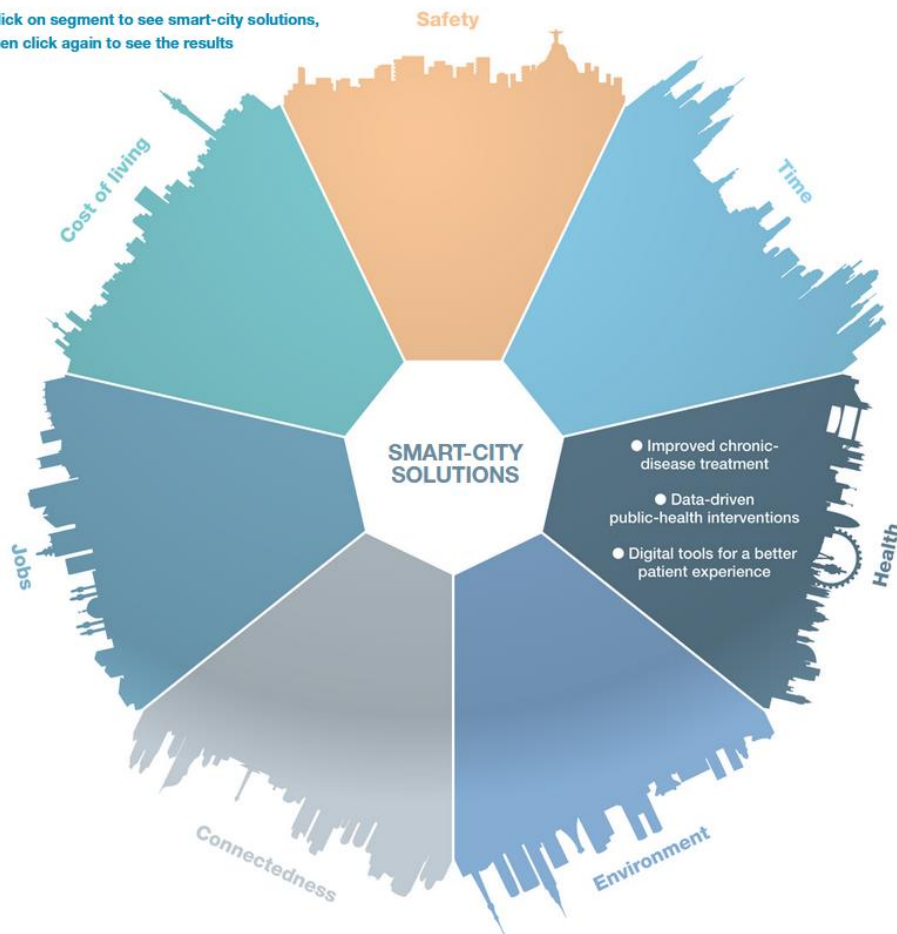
ick on segment to see smart-city solutions,
en click again to see the results

Safety

Time

Cost of living

SMART-CITY SOLUTIONS

● Improved chronic-disease treatment

● Data-driven public-health interventions

● Digital tools for a better patient experience

Health

Jobs

Connectedness

Environment